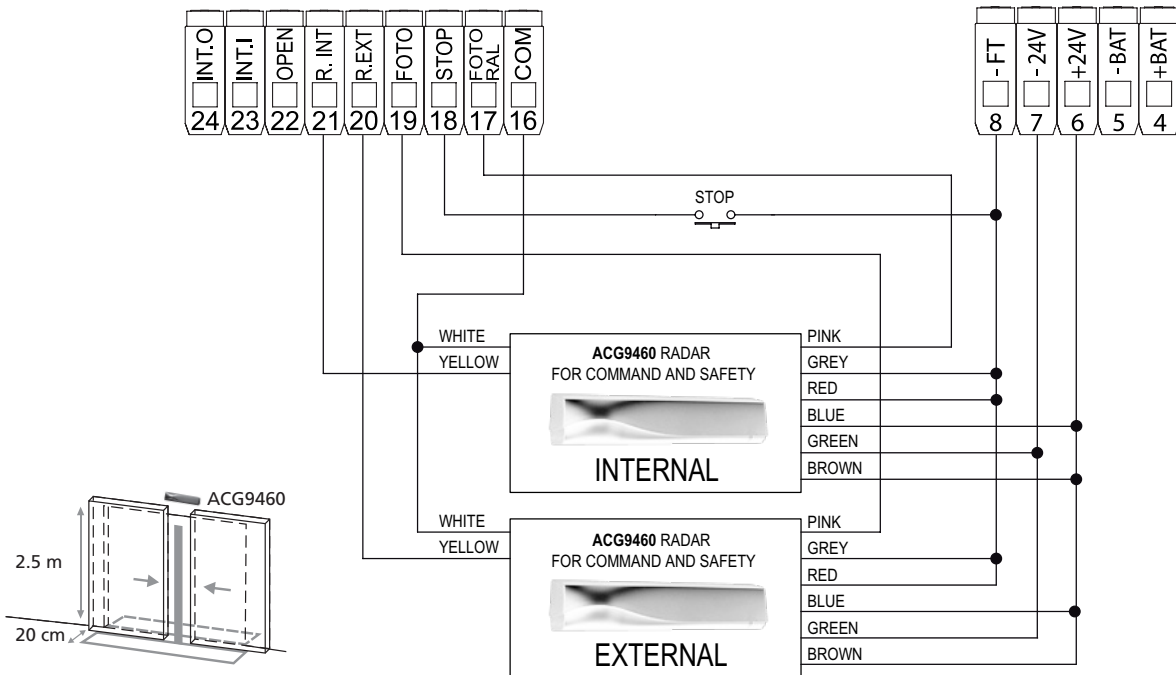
INT.O 24
INT.I 23
OPEN 22
R. INT 21
R.EXT 20
FOTO 19
STOP 18
FOTO RAL 17
COM 16

- FT 8
- 24V 7
+24V 6
-BAT 5
+BAT 4

STOP

WHITE
YELLOW
ACG9460 RADAR
FOR COMMAND AND SAFETY
INTERNAL
PINK
GREY
RED
BLUE
GREEN
BROWN

WHITE
YELLOW
ACG9460 RADAR
FOR COMMAND AND SAFETY
EXTERNAL
PINK
GREY
RED
BLUE
GREEN
BROWN

ACG9460
2.5 m
20 cm